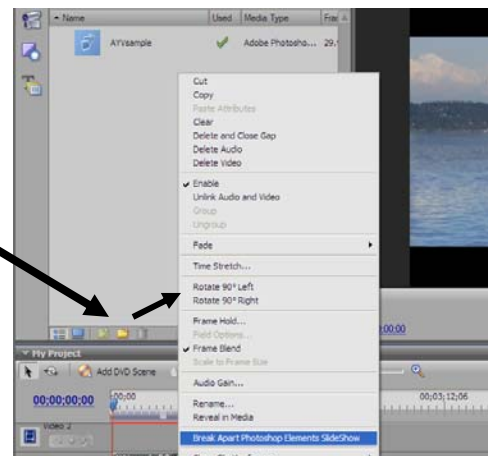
Name
Used
Media Type
Fra
AYVsample
Adobe Photosho...
29.

Cut
Copy
Paste Attributes
Clear
Delete and Close Gap
Delete Audio
Delete Video
Enable
Unlink Audio and Video
Group
Ungroup
Fade
Time Stretch...
Rotate 90° Left
Rotate 90° Right
Frame Hold...
Field Options...
Frame Blend
Scale to Frame Size
Audio Gain...
Rename...
Reveal in Media
Break Apart Photoshop Elements SlideShow

My Project
Add DVD Scene
00;00;00;00
;00;00
00;03;12;06
Video 2
;00;00